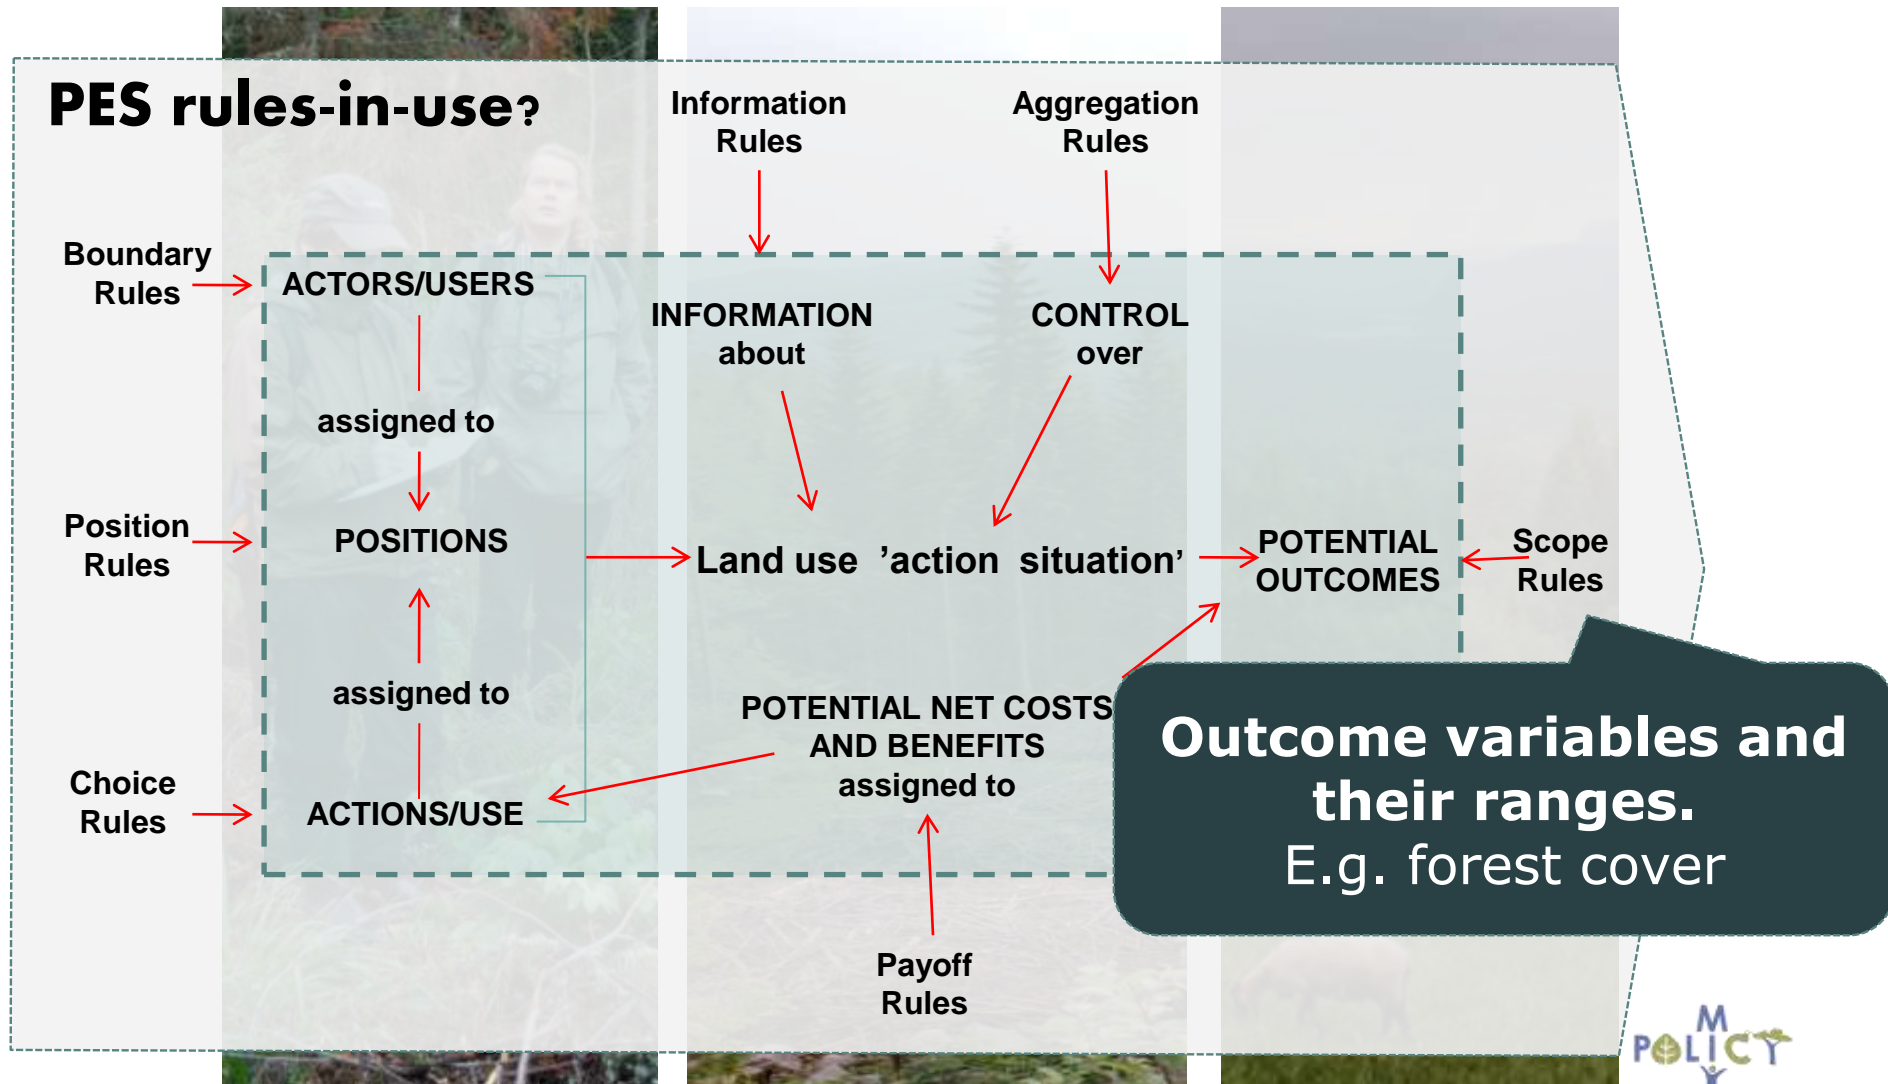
PES rules-in-use?

Information Rules

Aggregation Rules

Boundary Rules

ACTORS/USERS

INFORMATION about

CONTROL over

assigned to

Position Rules

POSITIONS

Land use 'action situation'

POTENTIAL OUTCOMES

Scope Rules

assigned to

POTENTIAL NET COSTS AND BENEFITS assigned to

Choice Rules

ACTIONS/USE

Outcome variables and their ranges.
E.g. forest cover

Payoff Rules

POLICY MIX